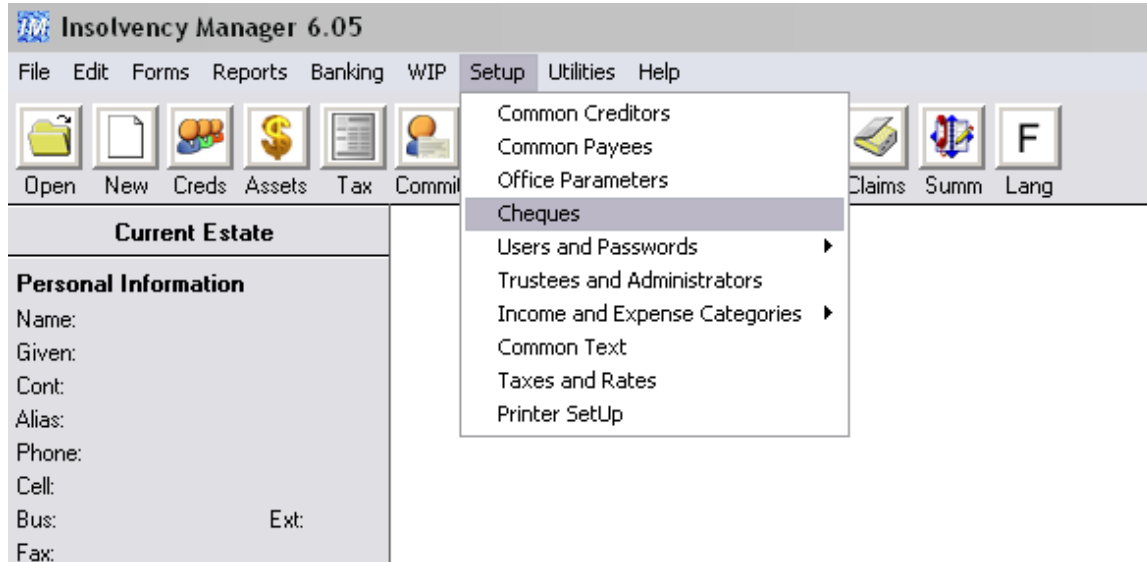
IM Insolvency Manager 6.05

File Edit Forms Reports Banking WIP Setup Utilities Help

Open New Creds Assets Tax Commi Claims Summ F Lang

Common Creditors
Common Payees
Office Parameters
Cheques
Users and Passwords
Trustees and Administrators
Income and Expense Categories
Common Text
Taxes and Rates
Printer SetUp

Current Estate

Personal Information
Name:
Given:
Cont:
Alias:
Phone:
Cell:
Bus: Ext:
Fax: